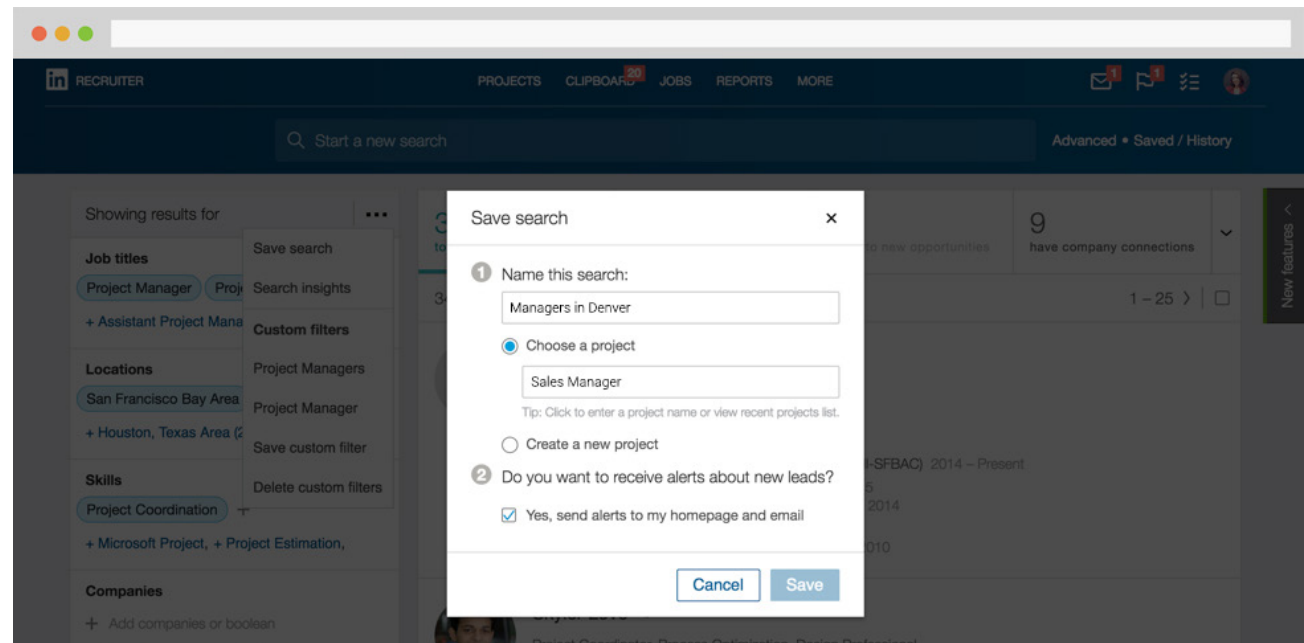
in RECRUITER

PROJECTS CLIPBOARD 20 JOBS REPORTS MORE

1 1

Start a new search

Advanced • Saved / History

Showing results for

•••

Job titles

Project Manager Proj

+ Assistant Project Mana

Locations

San Francisco Bay Area

+ Houston, Texas Area (2

Skills

Project Coordination +

+ Microsoft Project, + Project Estimation,

Companies

+ Add companies or boolean

Save search

Search insights

Custom filters

Project Managers

Project Manager

Save custom filter

Delete custom filters

9
have company connections

1 – 25

New features

Save search ×

1 Name this search:

Managers in Denver

Choose a project

Sales Manager

Tip: Click to enter a project name or view recent projects list.

Create a new project

2 Do you want to receive alerts about new leads?

Yes, send alerts to my homepage and email

Cancel Save

I-SFBAC) 2014 – Present
5
2014
010